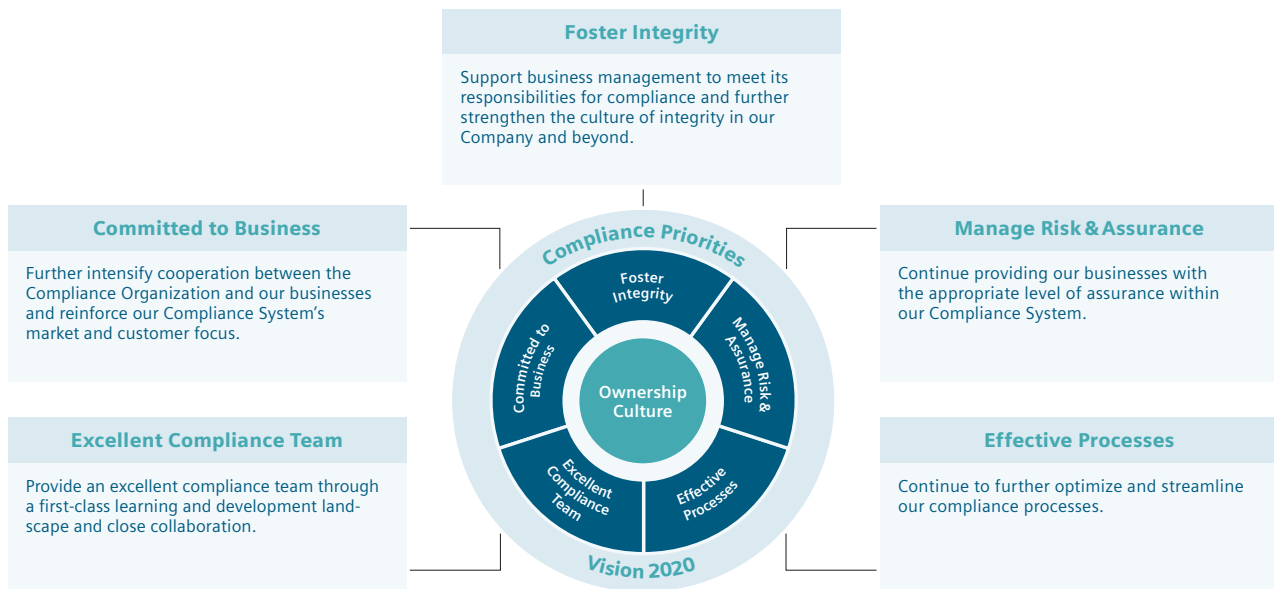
Foster Integrity

Support business management to meet its responsibilities for compliance and further strengthen the culture of integrity in our Company and beyond.

Committed to Business

Further intensify cooperation between the Compliance Organization and our businesses and reinforce our Compliance System's market and customer focus.

Manage Risk & Assurance

Continue providing our businesses with the appropriate level of assurance within our Compliance System.

Compliance Priorities

Foster Integrity

Committed to Business

Manage Risk & Assurance

Ownership Culture

Excellent Compliance Team

Effective Processes

Vision 2020

Excellent Compliance Team

Provide an excellent compliance team through a first-class learning and development landscape and close collaboration.

Effective Processes

Continue to further optimize and streamline our compliance processes.